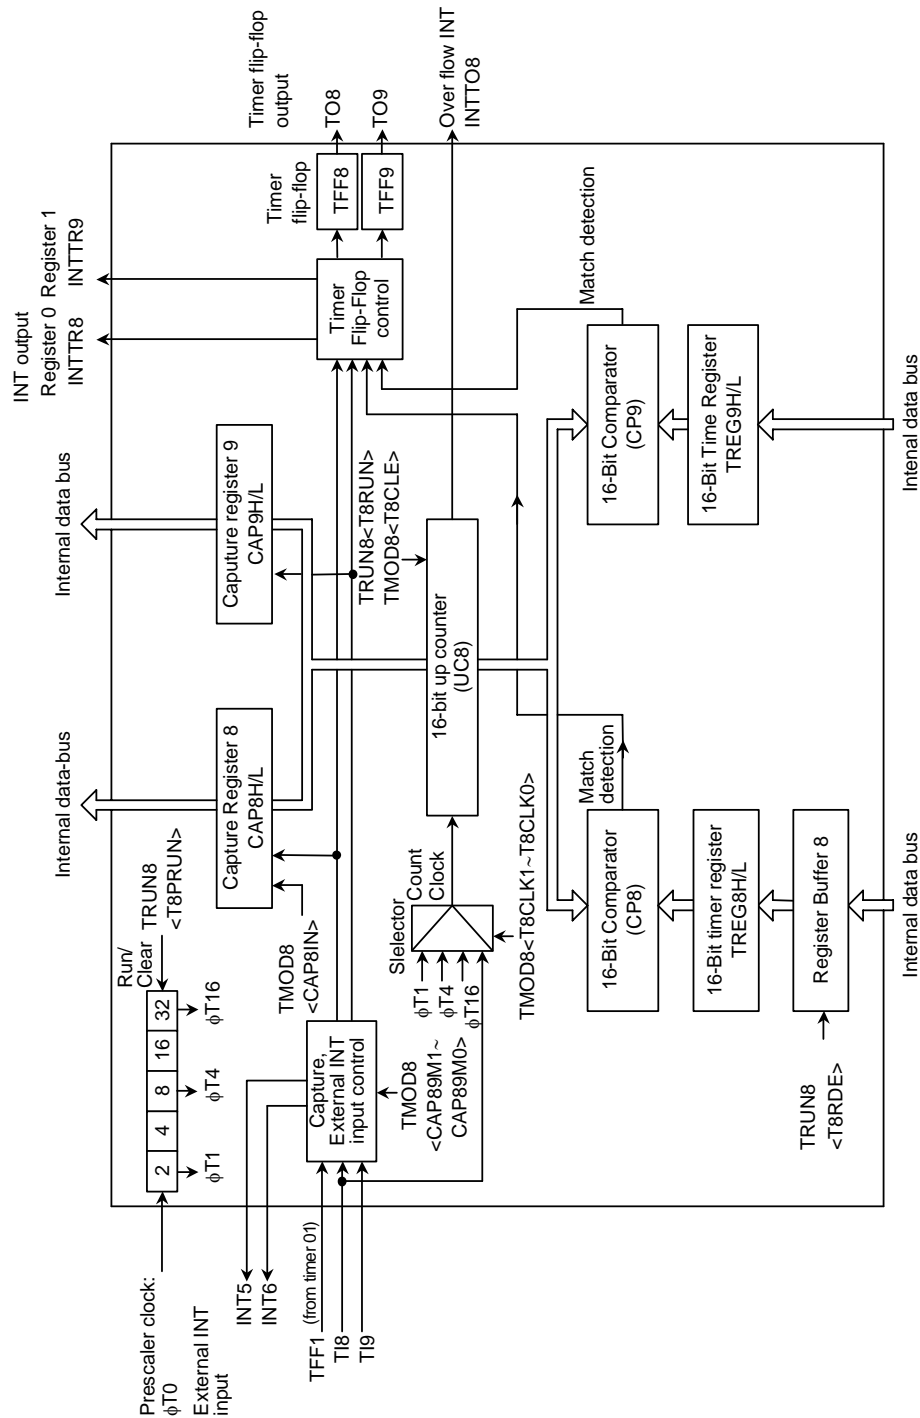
Timer flip-flop output
TO8
TO9
Over flow INT
INTTO8

INT output
Register 0
INTTR8
Register 1
INTTR9

Timer flip-flop
TFF8
TFF9

Timer Flip-Flop control

Match detection

Internal data bus
Caputure register 9
CAP9H/L

TRUN8<T8RUN>
TMOD8<T8CLE>

16-Bit Comparator (CP9)
16-Bit Time Register TREG9H/L
Intenal data bus

Internal data-bus
Capture Register 8
CAP8H/L

16-bit up counter (UC8)

Match detection

TMOD8<T8CLK1~T8CLK0>

16-Bit Comparator (CP8)
16-bit timer register TREG8H/L
Register Buffer 8
Internal data bus

TRUN8
<T8PRUN>
Run/Clear
2
4
8
16
32
$\phi$T1
$\phi$T4
$\phi$T16

TMOD8
<CAP8IN>

Slelector
Count Clock
$\phi$T1
$\phi$T4
$\phi$T16

Capture, External INT input control
TMOD8
<CAP89M1~
CAP89M0>

TRUN8
<T8RDE>

Prescaler clock:
$\phi$T0
External INT input
INT5
INT6
TFF1 (from timer 01)
TI8
TI9